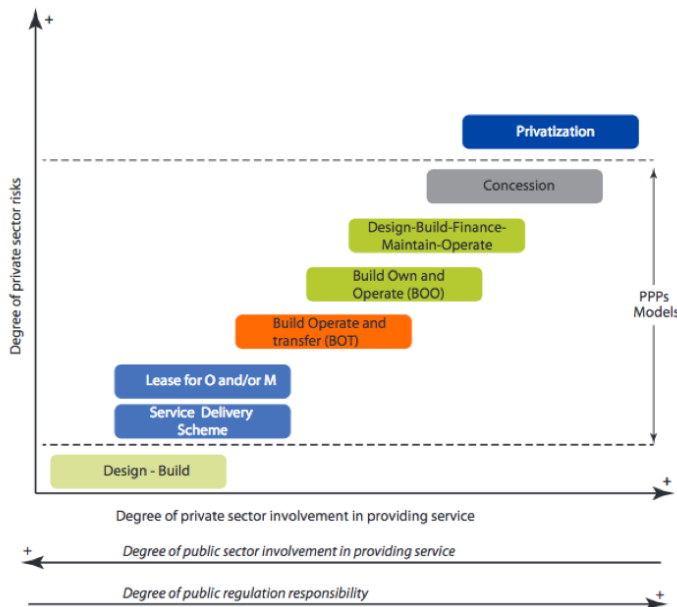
+

Degree of private sector risks

Privatization

Concession

Design-Build-Finance-Maintain-Operate

Build Own and Operate (BOO)

Build Operate and transfer (BOT)

Lease for O and/or M

Service Delivery Scheme

Design - Build

PPPs Models

+

Degree of private sector involvement in providing service

+

Degree of public sector involvement in providing service

Degree of public regulation responsibility

+